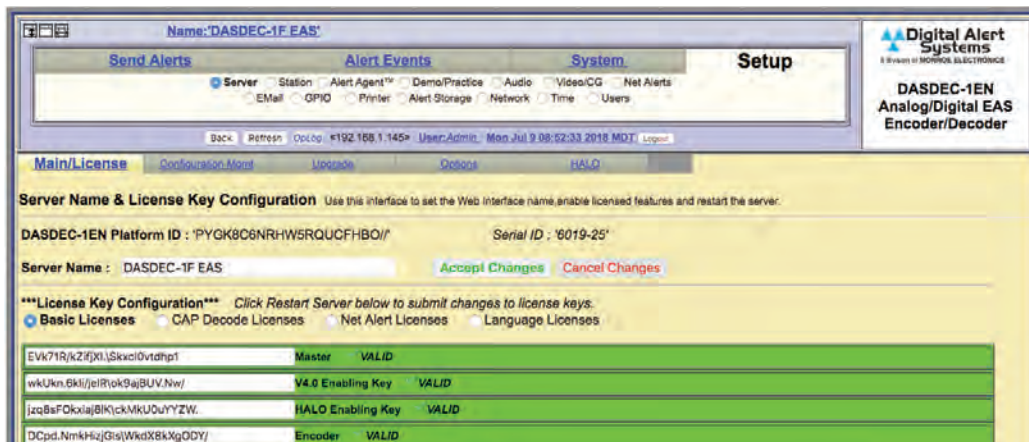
Name:'DASDEC-1F EAS'

Send Alerts | Alert Events | System | Setup

Server Station Alert Agent™ Demo/Practice Audio Video/CG Net Alerts EMail GPIO Printer Alert Storage Network Time Users

Back Refresh Op<Log <192.168.1.145> User:Admin Mon Jul 9 08:52:33 2018 MDT Logout

Digital Alert Systems
A Division of MONROE ELECTRONICS

DASDEC-1EN Analog/Digital EAS Encoder/Decoder

Main/License | Configuration Mgmt | Upgrade | Options | HALO

Server Name & License Key Configuration Use this interface to set the Web Interface name,enable licensed features and restart the server.

DASDEC-1EN Platform ID : 'PYGK8C6NRHW5RQUCFHBO//' Serial ID : '6019-25'

Server Name : DASDEC-1F EAS Accept Changes Cancel Changes

***License Key Configuration*** Click Restart Server below to submit changes to license keys.
Basic Licenses CAP Decode Licenses Net Alert Licenses Language Licenses

| EVk71R/kZifjXI.\Skxcl0vtdhp1 | Master | VALID |
|---|---|---|
| wkUkn.6kli/jelR\ok9ajBUV.Nw/ | V4.0 Enabling Key | VALID |
| jzqBsFOkxlaj8IK\ckMkU0uYYZW. | HALO Enabling Key | VALID |
| DCpd.NmkHizjGis\WkdX8kXgODY/ | Encoder | VALID |